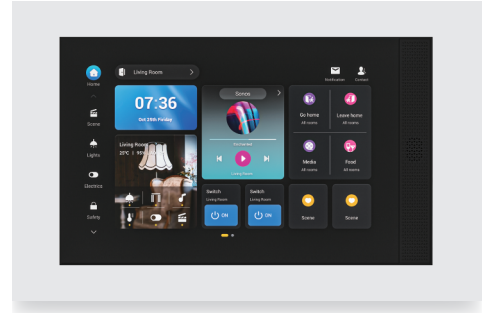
Home
Scene
Lights
Electrics
Safety
Living Room
Notification
Contact
07:36
Oct 25th Friday
Sonos
Living Room
Living Room
20°C | 95
Go home
All rooms
Leave home
All rooms
Media
All rooms
Food
All rooms
Switch
Living Room
ON
Switch
Living Room
ON
Scene
Scene